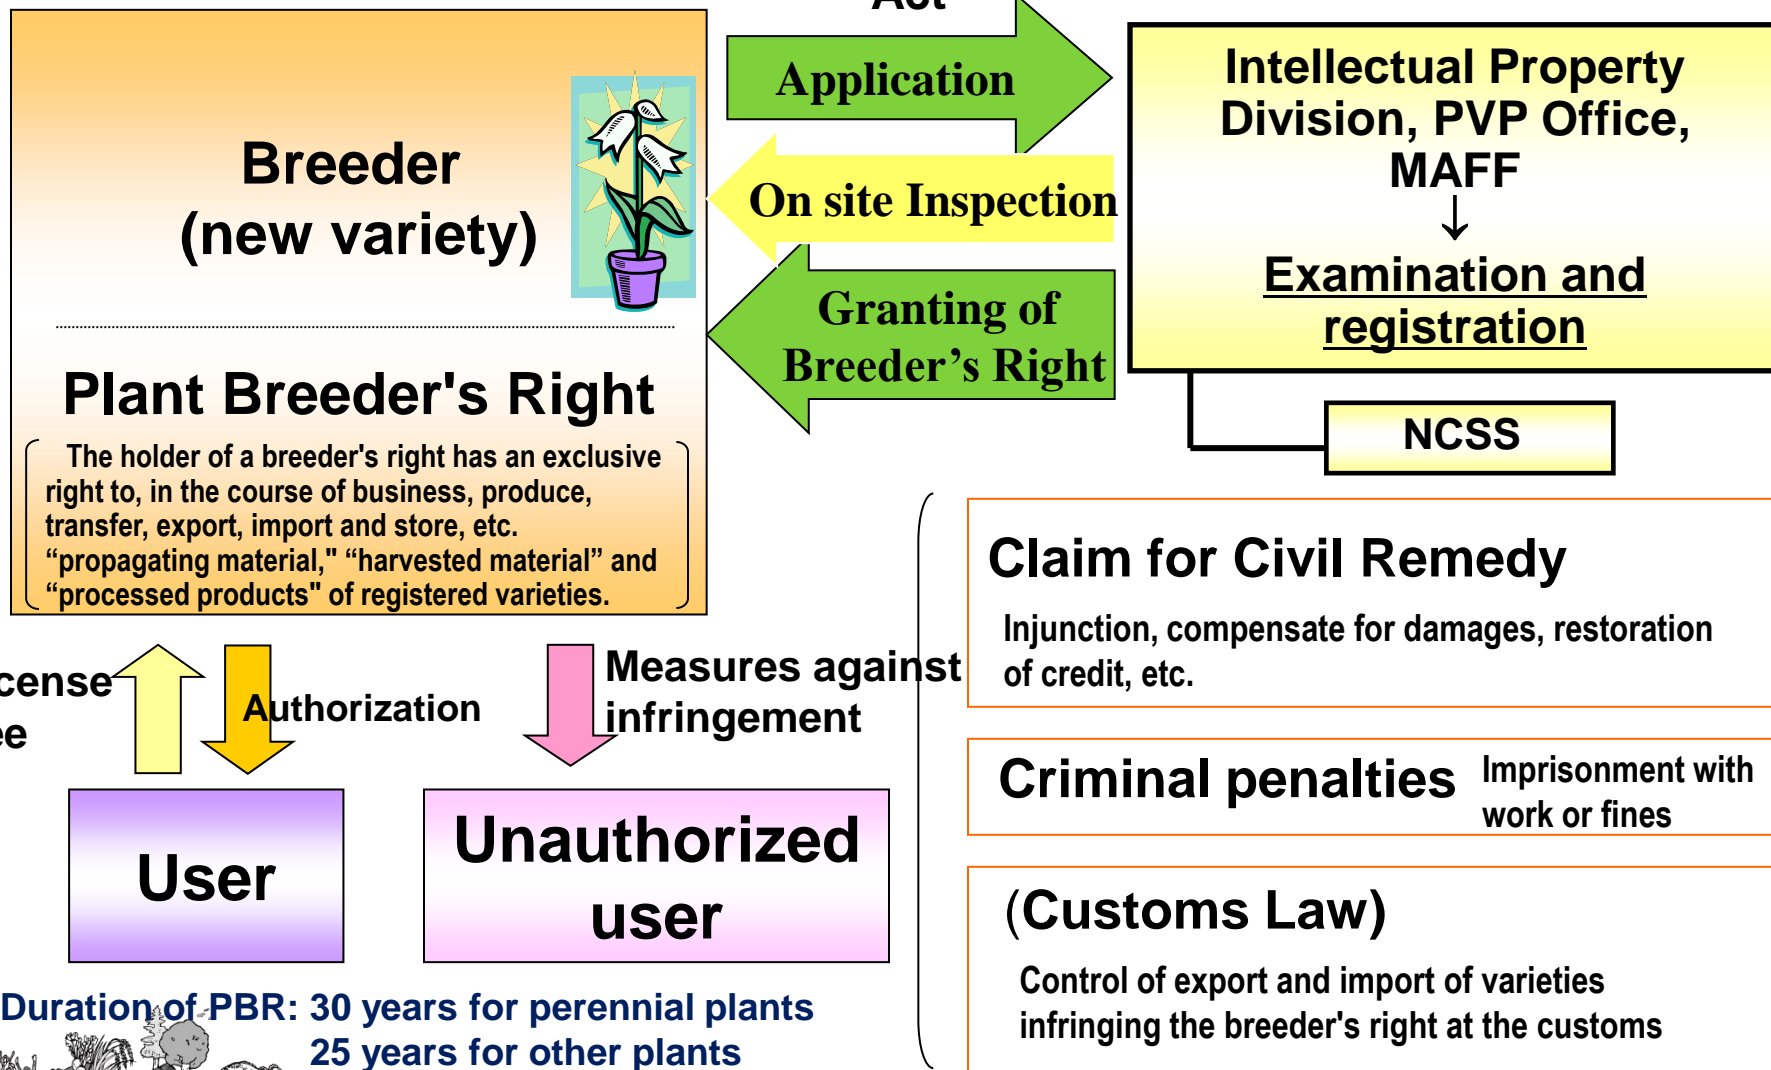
Act

Breeder
(new variety)

Plant Breeder's Right

The holder of a breeder's right has an exclusive right to, in the course of business, produce, transfer, export, import and store, etc. “propagating material,” “harvested material” and “processed products" of registered varieties.

Application

On site Inspection

Granting of Breeder’s Right

Intellectual Property Division, PVP Office, MAFF
↓
Examination and registration

NCSS

cense
ee

Authorization

Measures against infringement

User

Unauthorized user

Claim for Civil Remedy

Injunction, compensate for damages, restoration of credit, etc.

Criminal penalties

Imprisonment with work or fines

(Customs Law)

Control of export and import of varieties infringing the breeder's right at the customs

Duration of PBR: 30 years for perennial plants
25 years for other plants